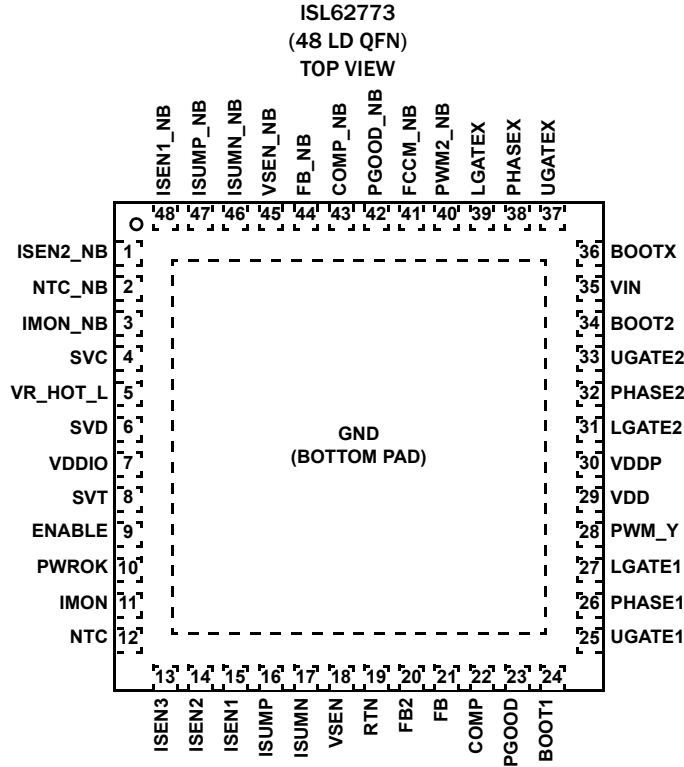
ISL62773
(48 LD QFN)
TOP VIEW

ISEN1_NB 48
ISUMP_NB 47
ISUMN_NB 46
VSEN_NB 45
FB_NB 44
COMP_NB 43
PGOOD_NB 42
FCCM_NB 41
PWM2_NB 40
LGATEX 39
PHASEX 38
UGATEX 37

ISEN2_NB 1
NTC_NB 2
IMON_NB 3
SVC 4
VR_HOT_L 5
SVD 6
VDDIO 7
SVT 8
ENABLE 9
PWROK 10
IMON 11
NTC 12

GND
(BOTTOM PAD)

36 BOOTX
35 VIN
34 BOOT2
33 UGATE2
32 PHASE2
31 LGATE2
30 VDDP
29 VDD
28 PWM_Y
27 LGATE1
26 PHASE1
25 UGATE1

13 ISEN3
14 ISEN2
15 ISEN1
16 ISUMP
17 ISUMN
18 VSEN
19 RTN
20 FB2
21 FB
22 COMP
23 PGOOD
24 BOOT1